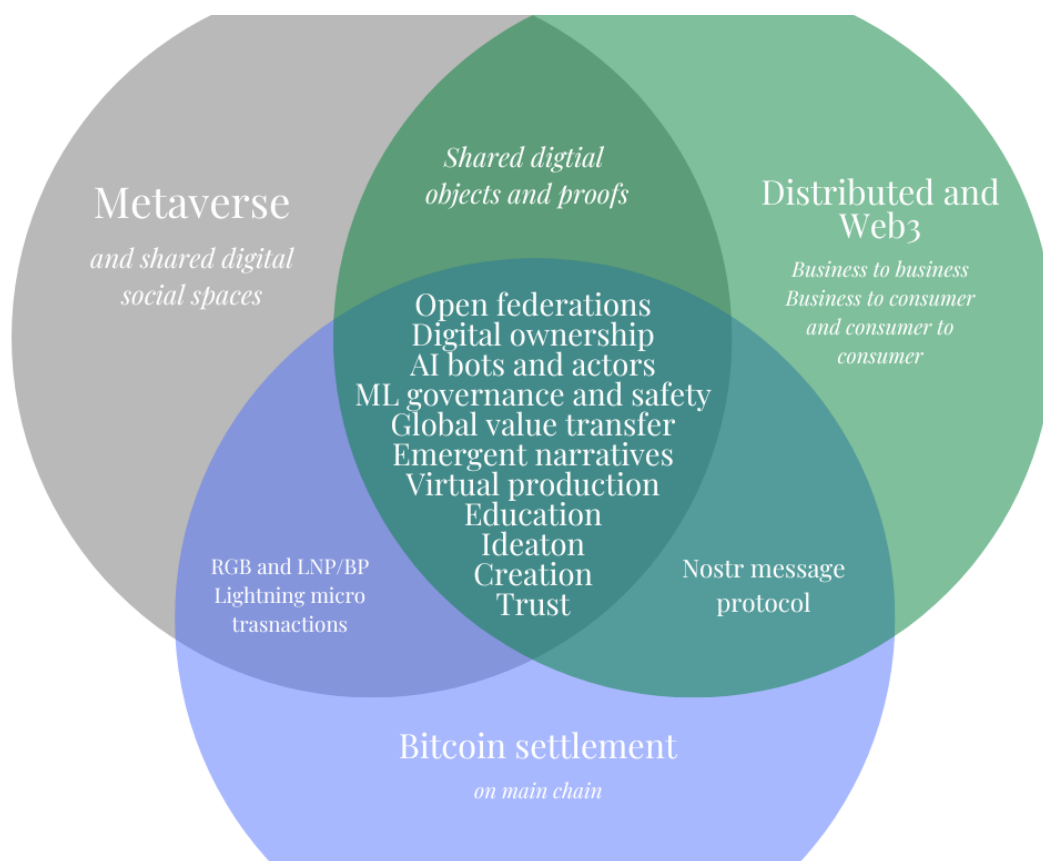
Metaverse

and shared digital social spaces

Shared digtial objects and proofs

Distributed and Web3

Business to business
Business to consumer
and consumer to consumer

Open federations
Digital ownership
AI bots and actors
ML governance and safety
Global value transfer
Emergent narratives
Virtual production
Education
Ideaton
Creation
Trust

RGB and LNP/BP Lightning micro trasnactions

Nostr message protocol

Bitcoin settlement

on main chain